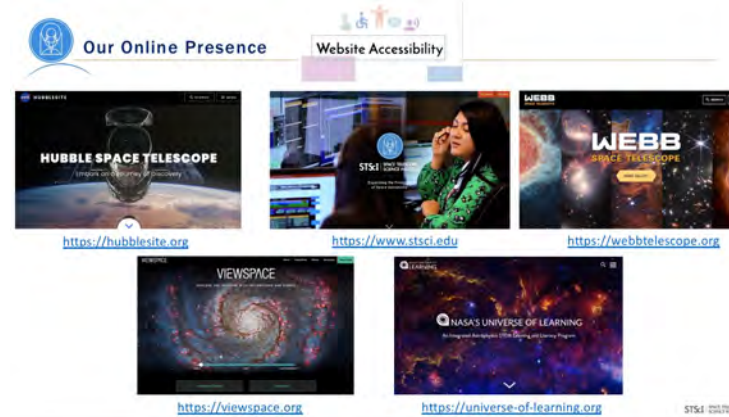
Our Online Presence

Website Accessibility

HUBBLESITE

HUBBLE SPACE TELESCOPE

Embark on a journey of discovery

https://hubblesite.org

STScI SPACE TELESCOPE SCIENCE INSTITUTE

https://www.stsci.edu

WEBB SPACE TELESCOPE

WEBB SPACE TELESCOPE

https://webbtelescope.org

VIEWSPACE

VIEWSPACE

https://viewspace.org

UNIVERSE OF LEARNING

NASA'S UNIVERSE OF LEARNING

https://universe-of-learning.org

STScI